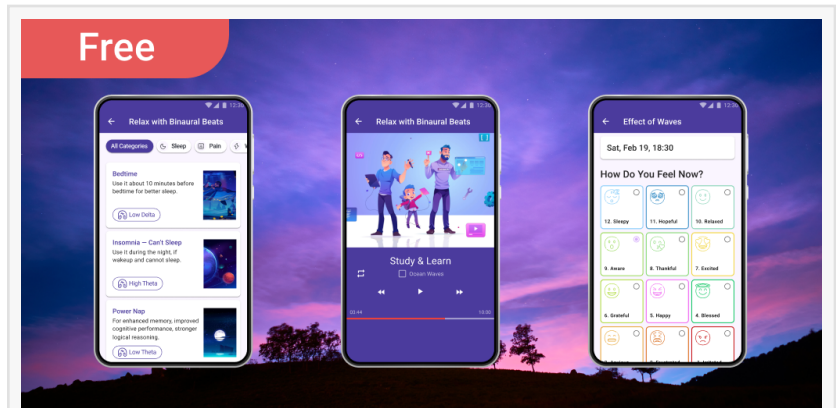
Free

12:30

Relax with Binaural Beats

All Categories

Sleep

Pain

Bedtime

Use it about 10 minutes before bedtime for better sleep.

Low Delta

Insomnia — Can't Sleep

Use it during the night. If wakeup and cannot sleep.

High Theta

Power Nap

For enhanced memory, improved cognitive performance, stronger logical reasoning.

Low Theta

12:30

Relax with Binaural Beats

Study & Learn

Ocean Waves

02:44

10:00

12:30

Effect of Waves

Sat, Feb 19, 18:30

How Do You Feel Now?

12. Sleepy

11. Hopeful

10. Relaxed

9. Aware

8. Thankful

7. Excited

6. Grateful

5. Happy

4. Blessed

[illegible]

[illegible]

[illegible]